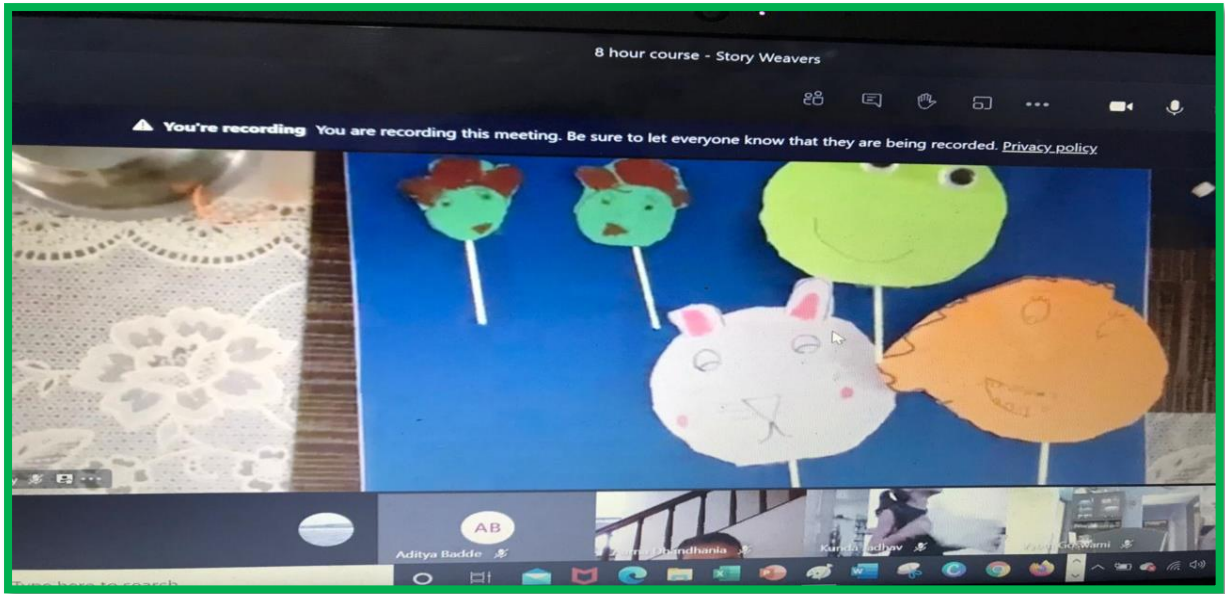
8 hour course - Story Weavers

You're recording You are recording this meeting. Be sure to let everyone know that they are being recorded. Privacy policy

AB
Aditya Badde
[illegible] Dhandhania
Kunda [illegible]adhav
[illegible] Goswami

Type here to search